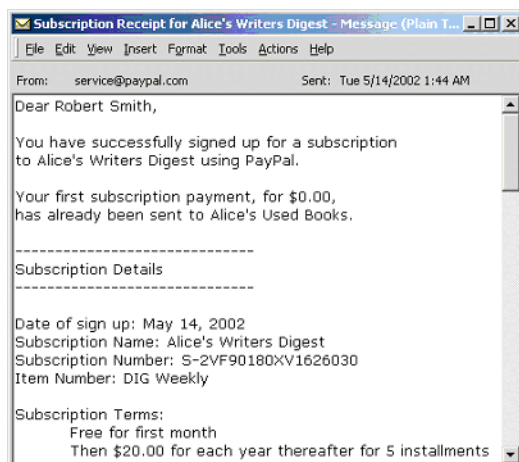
Subscription Receipt for Alice's Writers Digest - Message (Plain T...

File Edit View Insert Format Tools Actions Help

From: service@paypal.com Sent: Tue 5/14/2002 1:44 AM

Dear Robert Smith,

You have successfully signed up for a subscription to Alice's Writers Digest using PayPal.

Your first subscription payment, for $0.00, has already been sent to Alice's Used Books.

-------------------------------
Subscription Details
-------------------------------

Date of sign up: May 14, 2002
Subscription Name: Alice's Writers Digest
Subscription Number: S-2VF90180XV1626030
Item Number: DIG Weekly

Subscription Terms:
Free for first month
Then $20.00 for each year thereafter for 5 installments